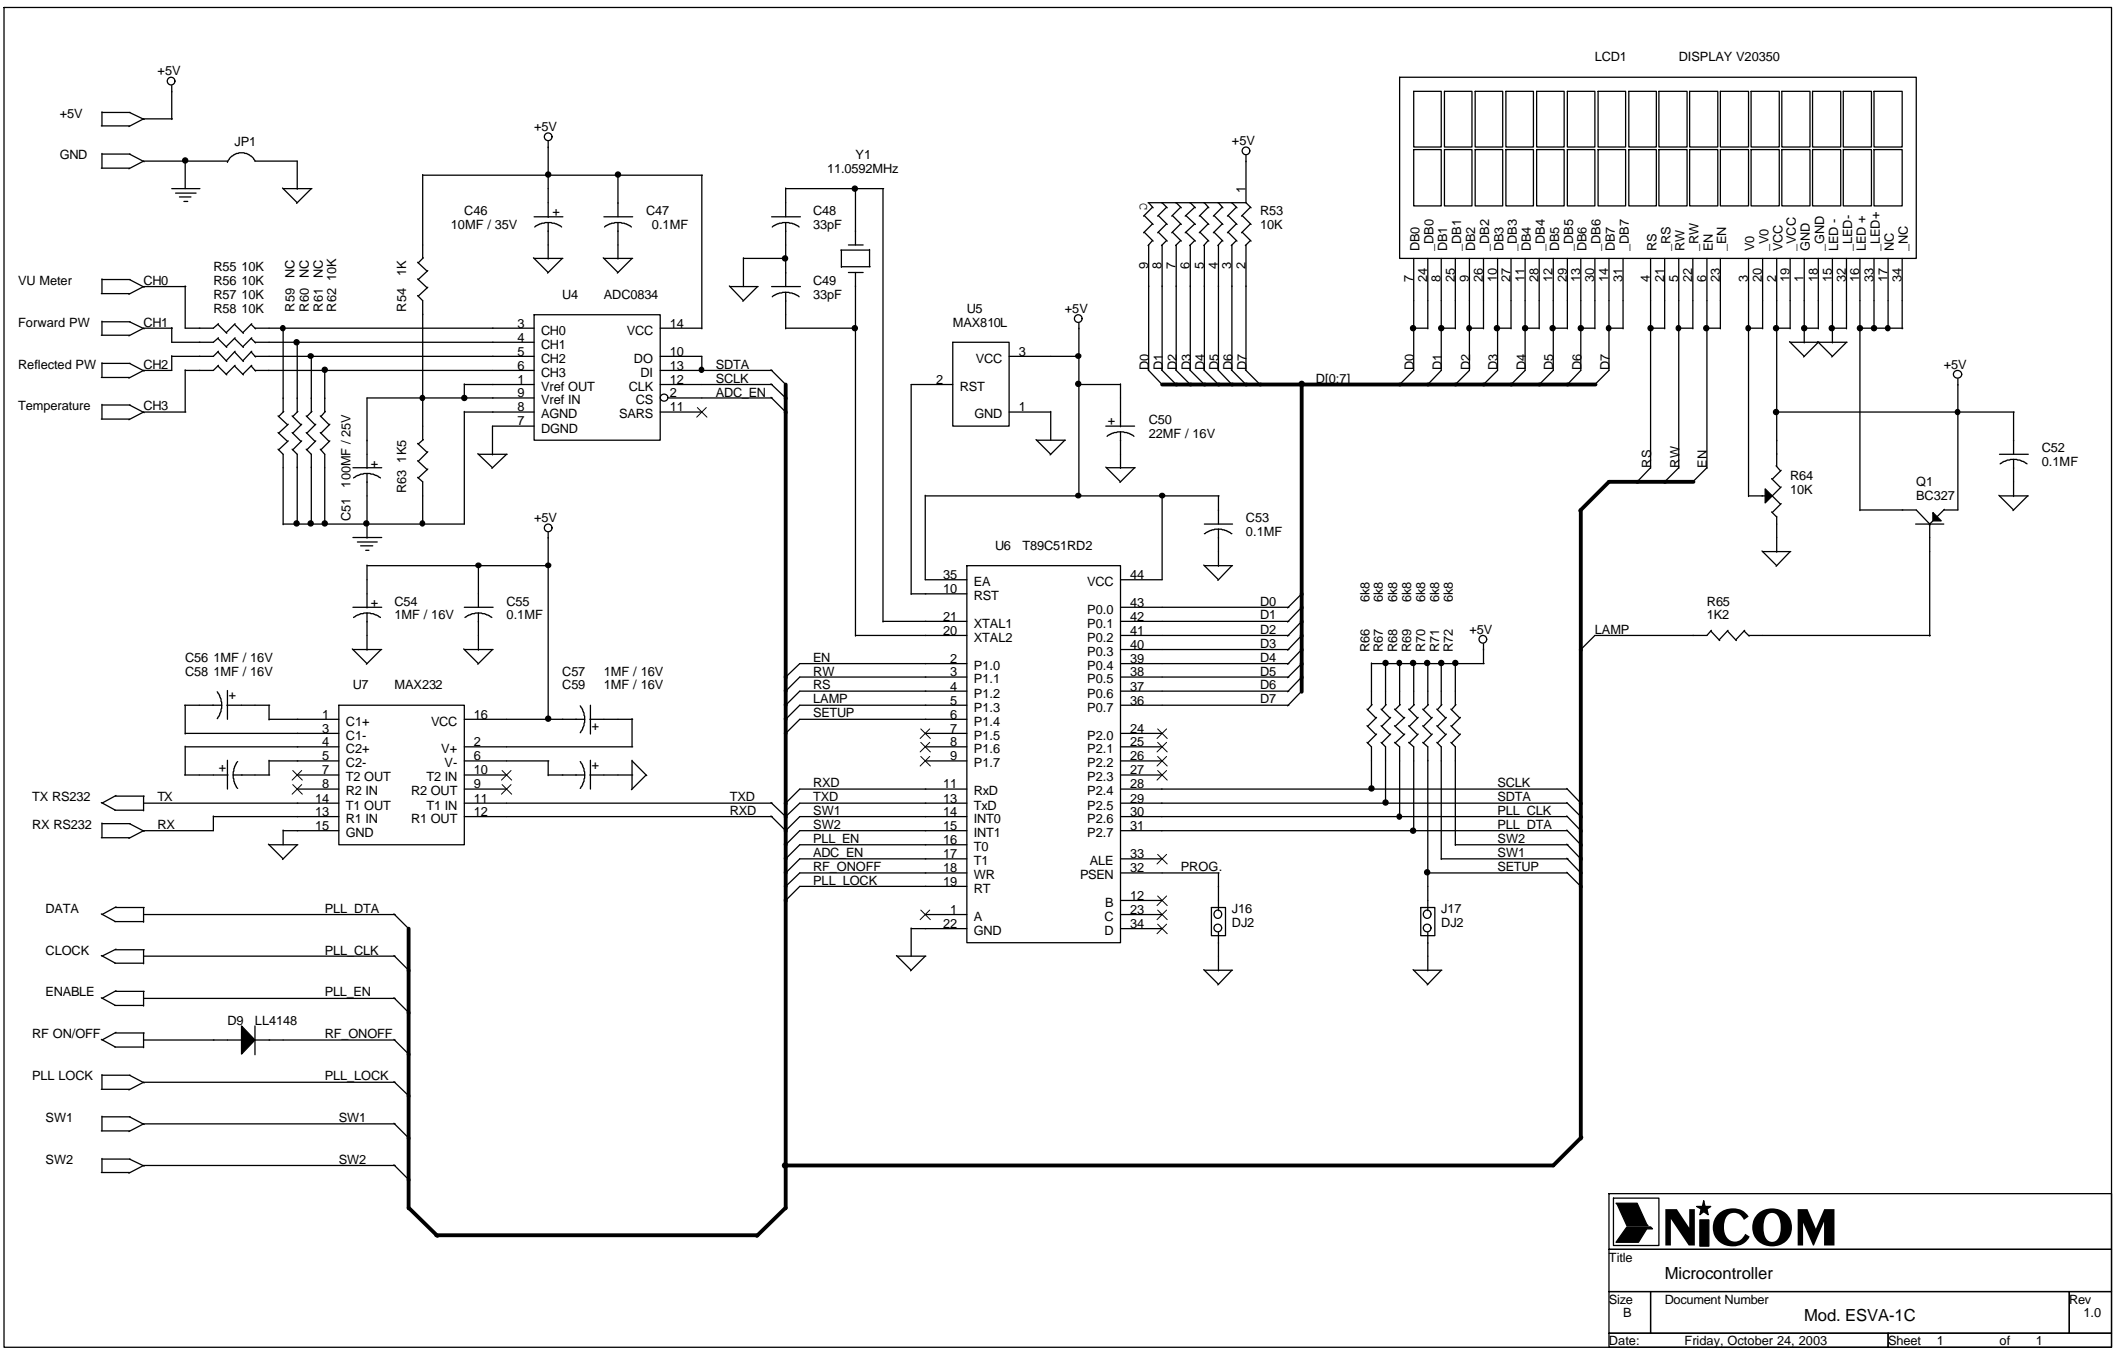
+5V
+5V
GND
JP1

+5V
C46
10MF / 35V
C47
0.1MF

Y1
11.0592MHz
C48
33pF
C49
33pF

+5V
R53
10K

LCD1 DISPLAY V20350

DB0 _DB0 DB1 _DB1 DB2 _DB2 DB3 _DB3 DB4 _DB4 DB5 _DB5 DB6 _DB6 DB7 _DB7 RS _RS RW _RW EN _EN V0 _V0 VCC _VCC GND _GND LED - _LED - LED + _LED + NC _NC

7 24 8 25 9 26 10 27 11 28 12 29 13 30 14 31 4 21 5 22 6 23 3 20 2 19 1 18 15 32 16 33 17 34

VU Meter CH0
Forward PW CH1
Reflected PW CH2
Temperature CH3

R55 10K
R56 10K
R57 10K
R58 10K
R59 NC
R60 NC
R61 NC
R62 10K
R54 1K
R63 1K5
C51 100MF / 25V

U4 ADC0834
CH0 CH1 CH2 CH3 Vref OUT Vref IN AGND DGND
VCC DO DI CLK CS SARS
3 4 5 6 1 9 8 7 14 10 13 12 2 11
SDTA
SCLK
ADC_EN

U5
MAX810L
VCC RST GND
3 2 1
+5V
C50
22MF / 16V
C53
0.1MF

D0 D1 D2 D3 D4 D5 D6 D7
9 8 7 6 5 4 3 2 1
D[0:7]
D0 D1 D2 D3 D4 D5 D6 D7

RS RW EN
+5V
R64
10K
C52
0.1MF
Q1
BC327

+5V
C54
1MF / 16V
C55
0.1MF

U6 T89C51RD2
EA RST XTAL1 XTAL2 P1.0 P1.1 P1.2 P1.3 P1.4 P1.5 P1.6 P1.7 RxD TxD INT0 INT1 T0 T1 WR RT A GND
35 10 21 20 2 3 4 5 6 7 8 9 11 13 14 15 16 17 18 19 1 22
VCC P0.0 P0.1 P0.2 P0.3 P0.4 P0.5 P0.6 P0.7 P2.0 P2.1 P2.2 P2.3 P2.4 P2.5 P2.6 P2.7 ALE PSEN B C D
44 43 42 41 40 39 38 37 36 24 25 26 27 28 29 30 31 33 32 12 23 34
D0 D1 D2 D3 D4 D5 D6 D7
PROG.
J16
DJ2

EN RW RS LAMP SETUP
RXD TXD SW1 SW2 PLL_EN ADC_EN RF_ONOFF PLL_LOCK

6k8 6k8 6k8 6k8 6k8 6k8 6k8
R66 R67 R68 R69 R70 R71 R72
+5V
SCLK SDTA PLL_CLK PLL_DTA SW2 SW1 SETUP
J17
DJ2

LAMP
R65
1K2

C56 1MF / 16V
C58 1MF / 16V
U7 MAX232
C57 1MF / 16V
C59 1MF / 16V
C1+ C1- C2+ C2- T2 OUT R2 IN T1 OUT R1 IN GND
1 3 4 5 7 8 14 13 15
VCC V+ V- T2 IN R2 OUT T1 IN R1 OUT
16 2 6 10 9 11 12
TXD
RXD
TX RS232 TX
RX RS232 RX

DATA PLL_DTA
CLOCK PLL_CLK
ENABLE PLL_EN
RF ON/OFF D9 LL4148 RF_ONOFF
PLL LOCK PLL_LOCK
SW1 SW1
SW2 SW2

NiCOM
Title
Microcontroller
Size
B
Document Number
Mod. ESVA-1C
Rev
1.0
Date: Friday, October 24, 2003 Sheet 1 of 1